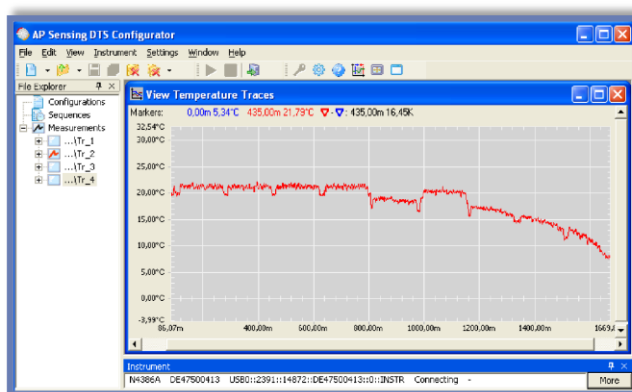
AP Sensing DTS Configurator

File Edit View Instrument Settings Window Help

File Explorer

Configurations
Sequences
Measurements
...\Tr_1
...\Tr_2
...\Tr_3
...\Tr_4

View Temperature Traces

Markers: 0,00m 5,34°C 435,00m 21,79°C ▽-▽: 435,00m 16,45K

32,54°C
30,00°C
25,00°C
20,00°C
15,00°C
10,00°C
5,00°C
0,00°C
-3,99°C

86,07m 400,00m 600,00m 800,00m 1000,00m 1200,00m 1400,00m 1669,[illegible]

Instrument

N4386A DE47500413 USB0::2391::14872::DE47500413::0::INSTR Connecting -

More